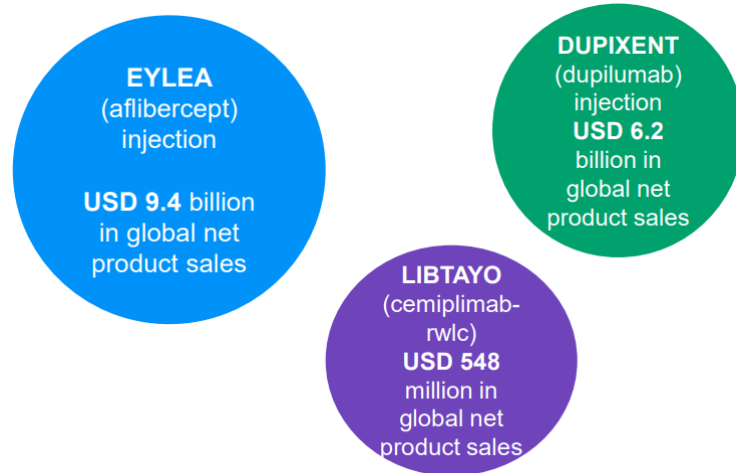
EYLEA
(aflibercept)
injection

USD 9.4 billion in global net product sales

DUPIXENT
(dupilumab)
injection
USD 6.2 billion in global net product sales

LIBTAYO
(cemiplimab-rwlc)
USD 548 million in global net product sales